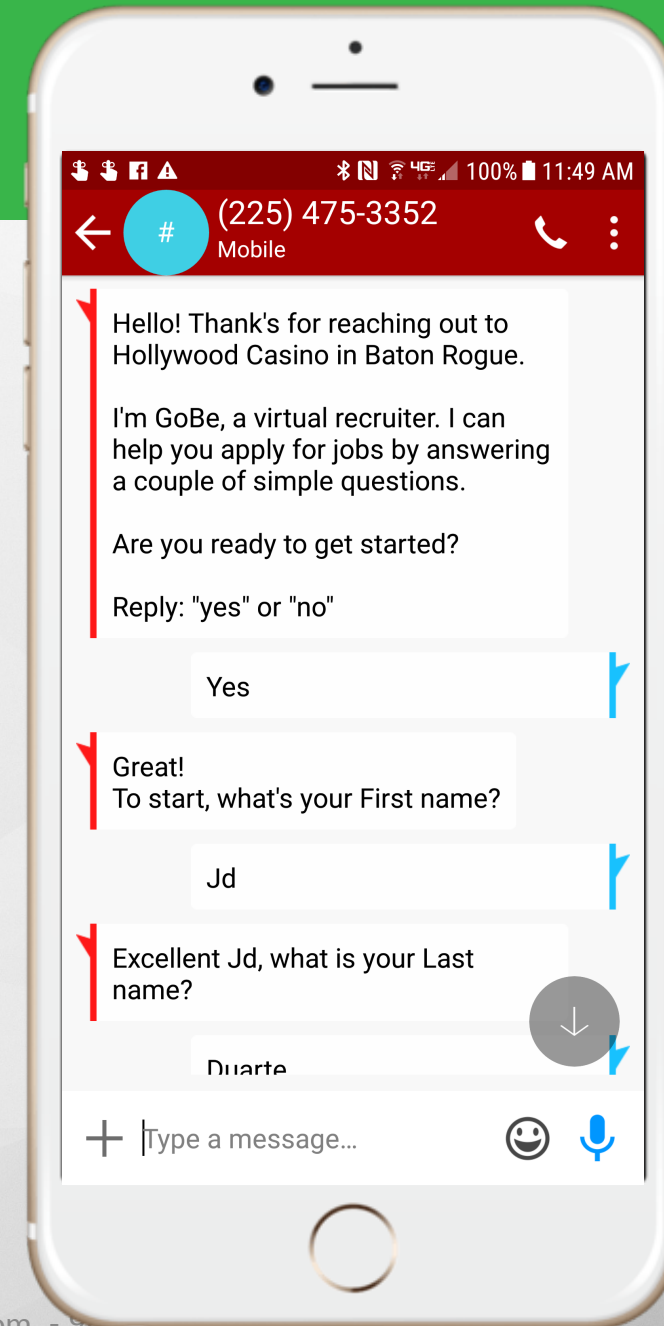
100% 11:49 AM

#

(225) 475-3352
Mobile

Hello! Thank's for reaching out to Hollywood Casino in Baton Rogue.

I'm GoBe, a virtual recruiter. I can help you apply for jobs by answering a couple of simple questions.

Are you ready to get started?

Reply: "yes" or "no"

Yes

Great!
To start, what's your First name?

Jd

Excellent Jd, what is your Last name?

Duarte

Type a message...